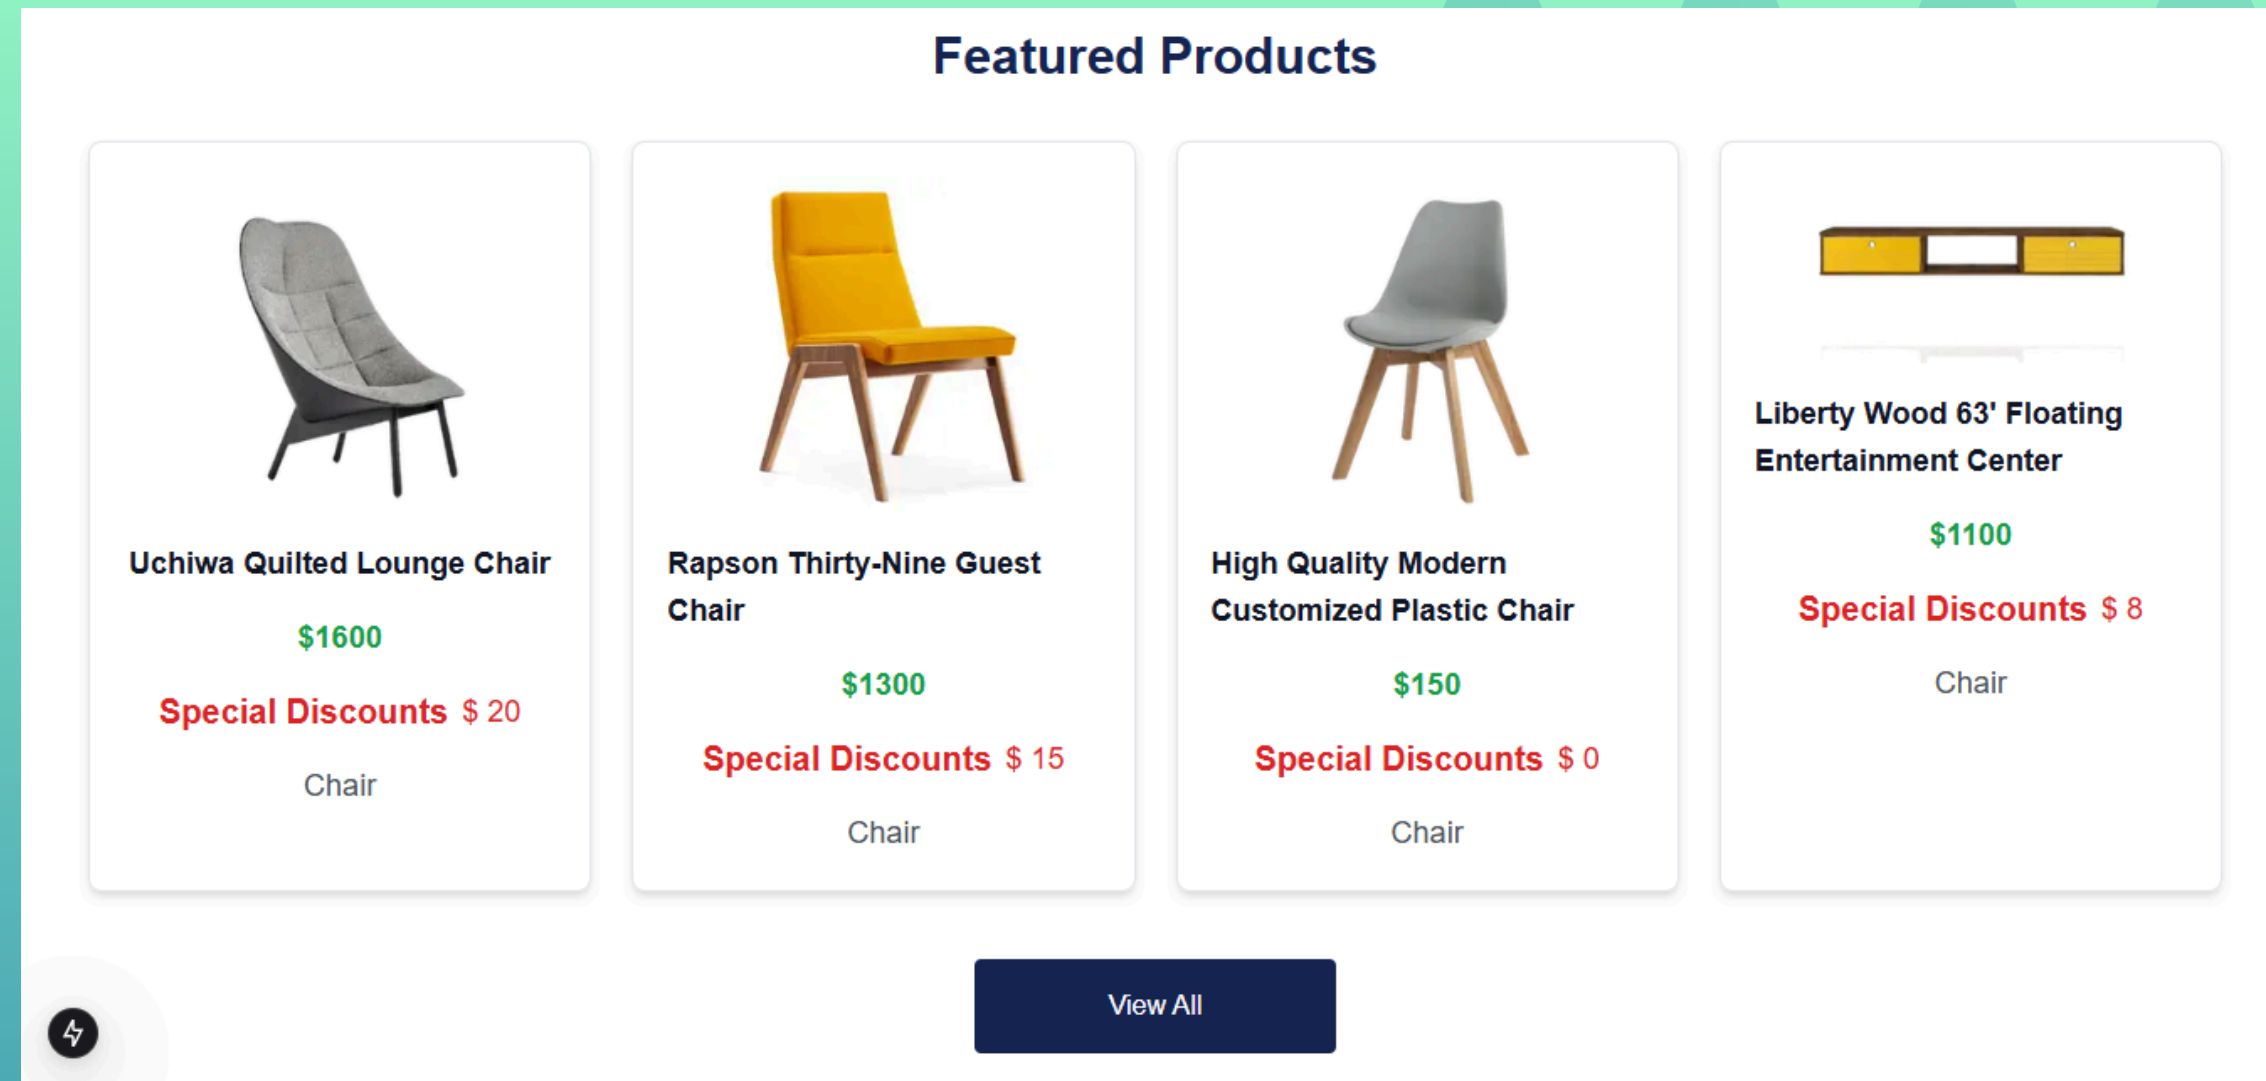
Featured Products

Uchiwa Quilted Lounge Chair

$1600

Special Discounts $ 20

Chair

Rapson Thirty-Nine Guest Chair

$1300

Special Discounts $ 15

Chair

High Quality Modern Customized Plastic Chair

$150

Special Discounts $ 0

Chair

Liberty Wood 63' Floating Entertainment Center

$1100

Special Discounts $ 8

Chair

View All